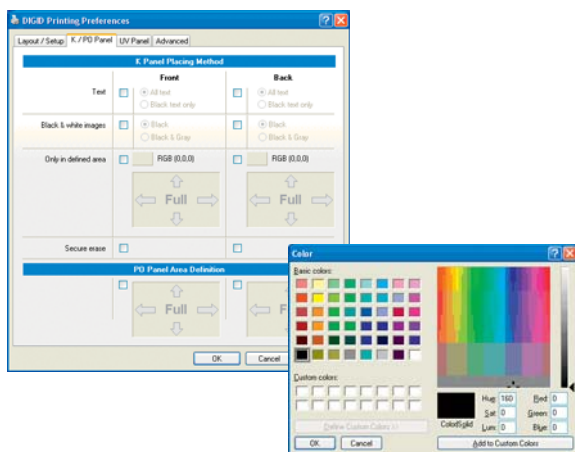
DIGID Printing Preferences

Layout / Setup | K / PO Panel | UV Panel | Advanced

K Panel Placing Method

Front

Back

Text

All text

Black text only

All text

Black text only

Black & white images

Black

Black & Gray

Black

Black & Gray

Only in defined area

RGB (0,0,0)

RGB (0,0,0)

Full

Full

Secure erase

PO Panel Area Definition

Full

F

OK

Cancel

Color

Basic colors:

Custom colors:

Define Custom Colors >>

OK

Cancel

Color|Solid

Hue: 160

Sat: 0

Lum: 0

Red: 0

Green: 0

Blue: 0

Add to Custom Colors